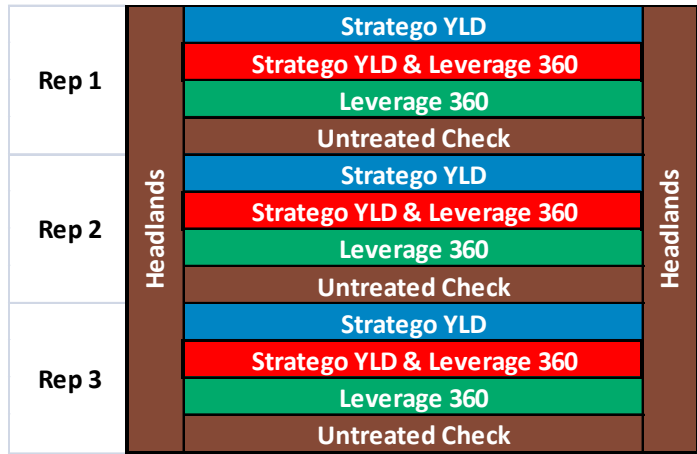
Rep 1

Rep 2

Rep 3

Headlands

Stratego YLD
Stratego YLD & Leverage 360
Leverage 360
Untreated Check
Stratego YLD
Stratego YLD & Leverage 360
Leverage 360
Untreated Check
Stratego YLD
Stratego YLD & Leverage 360
Leverage 360
Untreated Check

Headlands